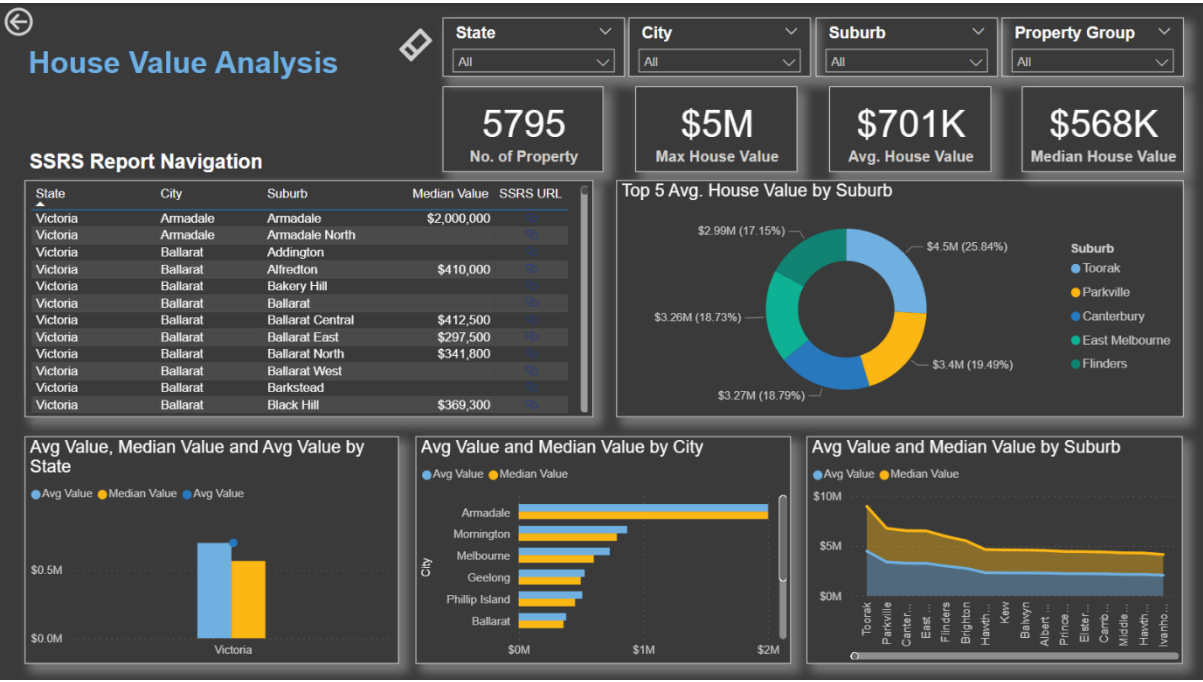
House Value Analysis

State
All

City
All

Suburb
All

Property Group
All

5795
No. of Property

$5M
Max House Value

$701K
Avg. House Value

$568K
Median House Value

SSRS Report Navigation

| State | City | Suburb | Median Value | SSRS URL |
|---|---|---|---|---|
| Victoria | Armadale | Armadale | $2,000,000 | |
| Victoria | Armadale | Armadale North | | |
| Victoria | Ballarat | Addington | | |
| Victoria | Ballarat | Alfredton | $410,000 | |
| Victoria | Ballarat | Bakery Hill | | |
| Victoria | Ballarat | Ballarat | | |
| Victoria | Ballarat | Ballarat Central | $412,500 | |
| Victoria | Ballarat | Ballarat East | $297,500 | |
| Victoria | Ballarat | Ballarat North | $341,800 | |
| Victoria | Ballarat | Ballarat West | | |
| Victoria | Ballarat | Barkstead | | |
| Victoria | Ballarat | Black Hill | $369,300 | |

Top 5 Avg. House Value by Suburb

$2.99M (17.15%)
$4.5M (25.84%)
$3.26M (18.73%)
$3.4M (19.49%)
$3.27M (18.79%)

Suburb
Toorak
Parkville
Canterbury
East Melbourne
Flinders

Avg Value, Median Value and Avg Value by State
Avg Value Median Value Avg Value
$0.5M
$0.0M
Victoria

Avg Value and Median Value by City
Avg Value Median Value
City
Armadale
Mornington
Melbourne
Geelong
Phillip Island
Ballarat
$0M $1M $2M

Avg Value and Median Value by Suburb
Avg Value Median Value
$10M
$5M
$0M
Toorak
Parkville
Canter...
East ...
Flinders
Brighton
Hawth...
Kew
Balwyn
Albert ...
Prince...
Elster...
Camb...
Middle...
Hawth...
Ivanho...